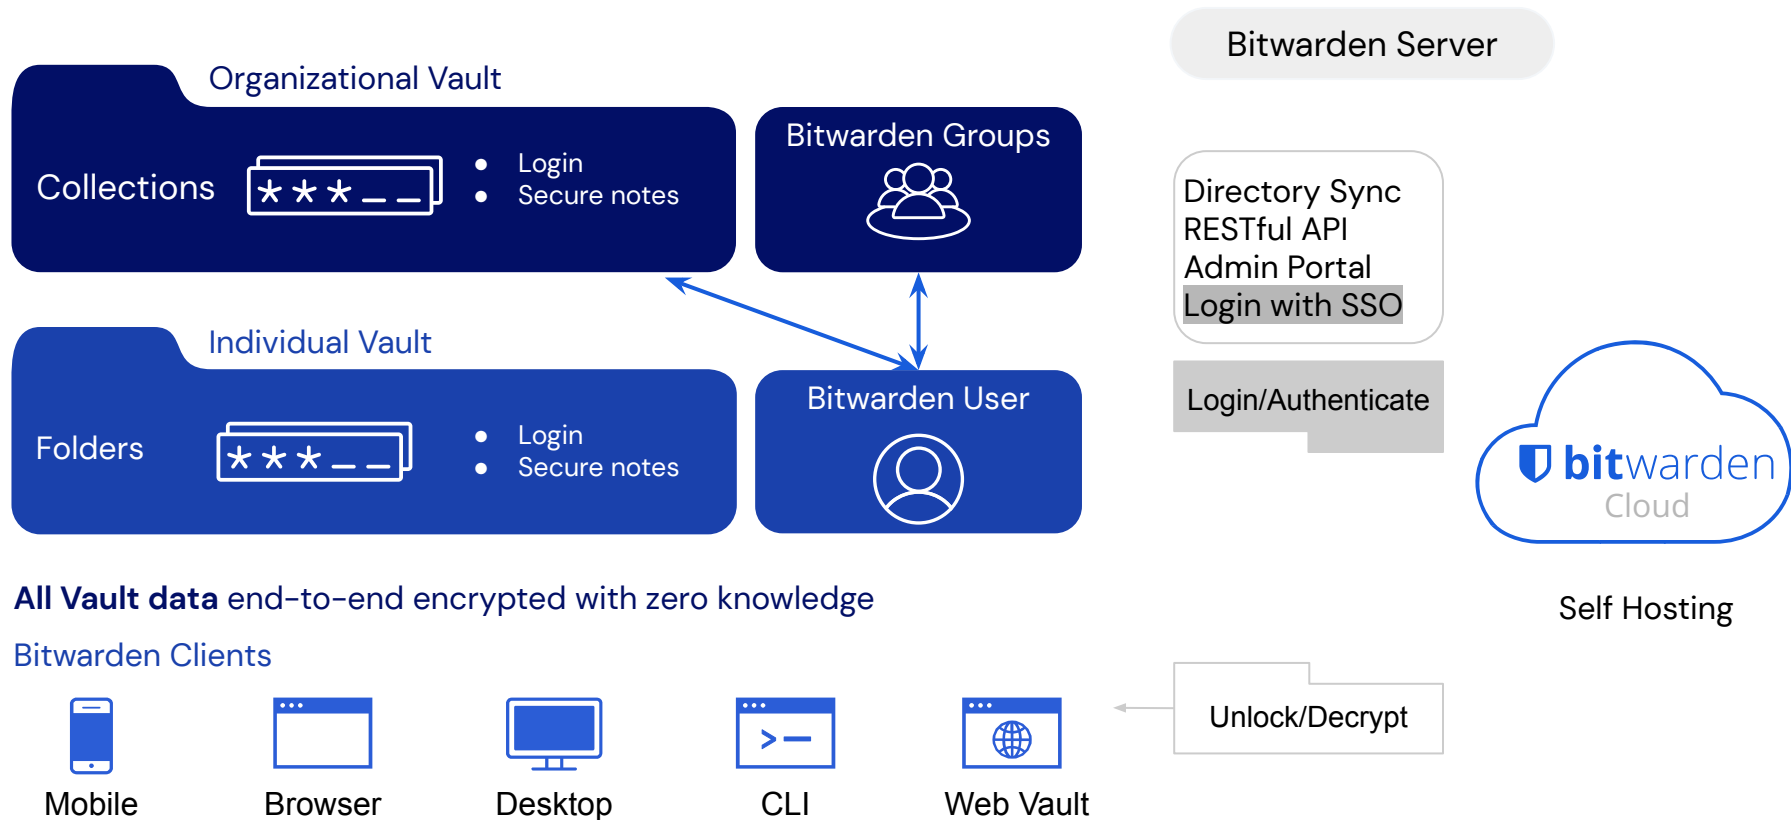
Bitwarden Server

Organizational Vault

Collections

***__

Login
Secure notes

Bitwarden Groups

Directory Sync
RESTful API
Admin Portal
Login with SSO

Individual Vault

Folders

***__

Login
Secure notes

Bitwarden User

Login/Authenticate

bitwarden
Cloud

All Vault data end-to-end encrypted with zero knowledge

Self Hosting

Bitwarden Clients

Mobile

Browser

Desktop

>_

CLI

Web Vault

Unlock/Decrypt